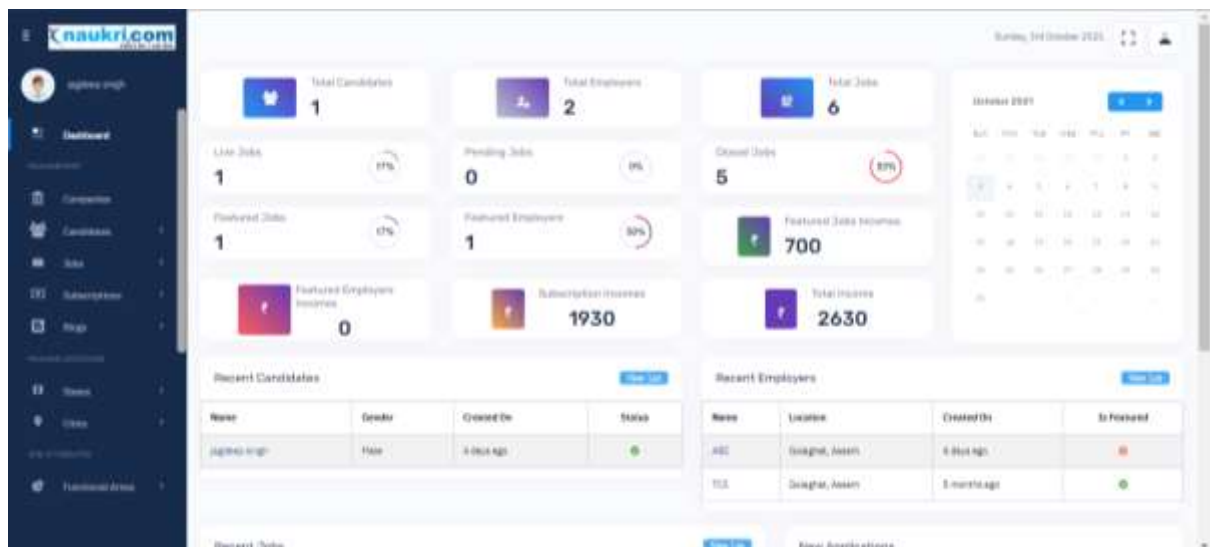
naukri.com

jagdeep singh

Dashboard

Companies

Candidates

Jobs

Subscriptions

Blogs

States

Cities

Functional Areas

Sunday, 3rd October 2021

Total Candidates
1

Total Employers
2

Total Jobs
6

Live Jobs
1
17%

Pending Jobs
0
0%

Closed Jobs
5
83%

Featured Jobs
1
17%

Featured Employers
1
50%

Featured Jobs Incomes
700

Featured Employers Incomes
0

Subscription Incomes
1930

Total Income
2630

October 2021

Recent Candidates
View List

| Name | Gender | Created On | Status |
|---|---|---|---|
| jagdeep singh | Male | 4 days ago | |

Recent Employers
View List

| Name | Location | Created On | Is Featured |
|---|---|---|---|
| ABC | Golaghat, Assam | 4 days ago | |
| TCS | Golaghat, Assam | 3 months ago | |

Recent Jobs
View List

New Applications